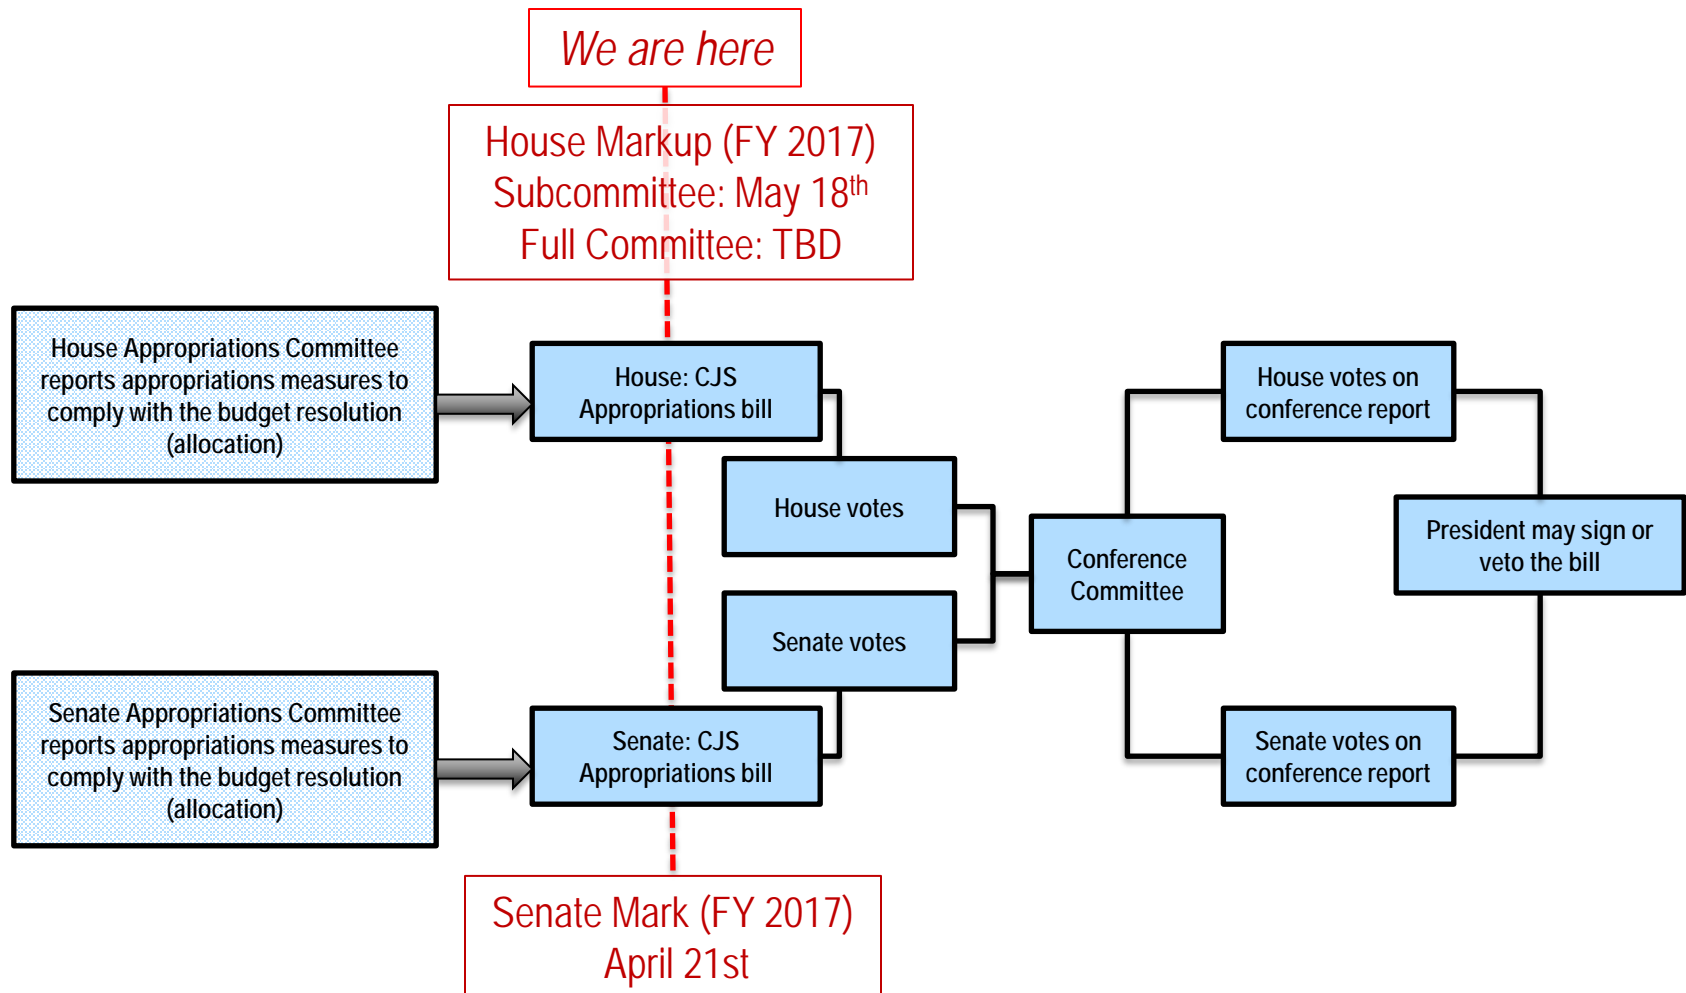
We are here

House Markup (FY 2017)
Subcommittee: May 18$^{th}$
Full Committee: TBD

House Appropriations Committee reports appropriations measures to comply with the budget resolution (allocation)

House: CJS Appropriations bill

House votes

Senate votes

Conference Committee

House votes on conference report

President may sign or veto the bill

Senate votes on conference report

Senate Appropriations Committee reports appropriations measures to comply with the budget resolution (allocation)

Senate: CJS Appropriations bill

Senate Mark (FY 2017)
April 21st